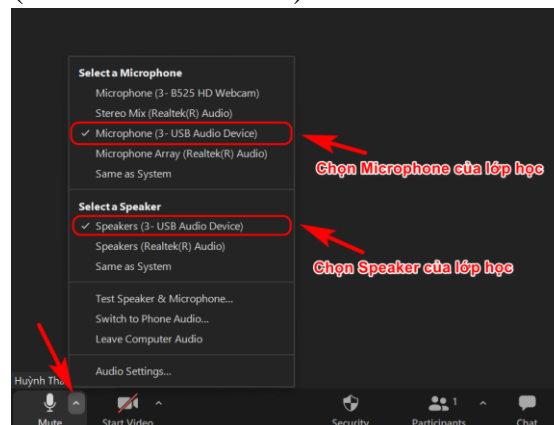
Select a Microphone
Microphone (3- B525 HD Webcam)
Stereo Mix (Realtek(R) Audio)
✓ Microphone (3- USB Audio Device)
Microphone Array (Realtek(R) Audio)
Same as System

Chọn Microphone của lớp học

Select a Speaker
✓ Speakers (3- USB Audio Device)
Speakers (Realtek(R) Audio)
Same as System

Chọn Speaker của lớp học

Test Speaker & Microphone...
Switch to Phone Audio...
Leave Computer Audio

Audio Settings...

Huỳnh Tha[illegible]

Mute
Start Video
Security
1
Participants
Chat